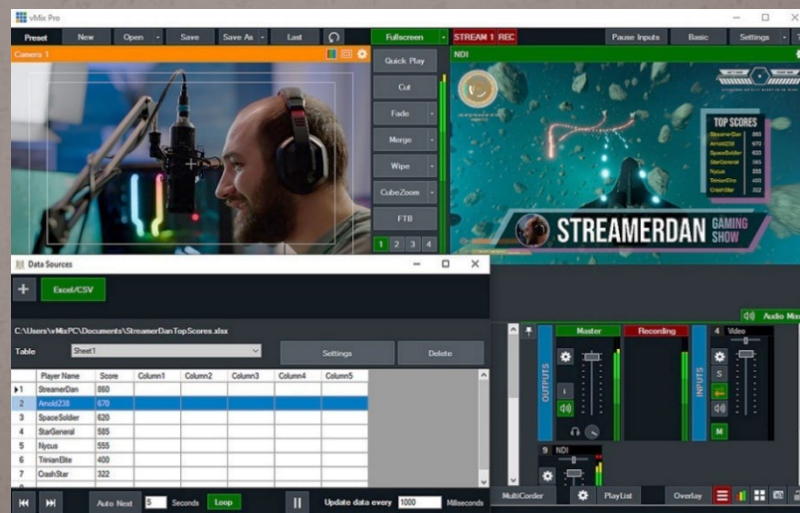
vMix Pro

Preset New Open Save Save As Last Fullscreen STREAM 1 REC Pause Inputs Basic Settings

Camera 1

Quick Play
Cut
Fade
Merge
Wipe
CubeZoom
FTB
1 2 3 4

NDI

TOP SCORES
StreamerDan 860
Arnold238 670
SpaceSoldier 620
StarGeneral 585
Nycus 555
TrinianElite 400
CrashStar 322

STREAMERDAN GAMING SHOW

Data Sources

+ Excel/CSV

C:\Users\vMixPC\Documents\StreamerDanTopScores.xlsx

Table Sheet1 Settings Delete

| | Player Name | Score | Column1 | Column2 | Column3 | Column4 | Column5 |
|---|---|---|---|---|---|---|---|
| 1 | StreamerDan | 860 | | | | | |
| 2 | Arnold238 | 670 | | | | | |
| 3 | SpaceSoldier | 620 | | | | | |
| 4 | StarGeneral | 585 | | | | | |
| 5 | Nycus | 555 | | | | | |
| 6 | TrinianElite | 400 | | | | | |
| 7 | CrashStar | 322 | | | | | |

Auto Next 5 Seconds Loop Update data every 1000 Milliseconds

Audio Mixer
OUTPUTS Master Recording INPUTS 4 Video
S
M
9 NDI

MultiCorder PlayList Overlay